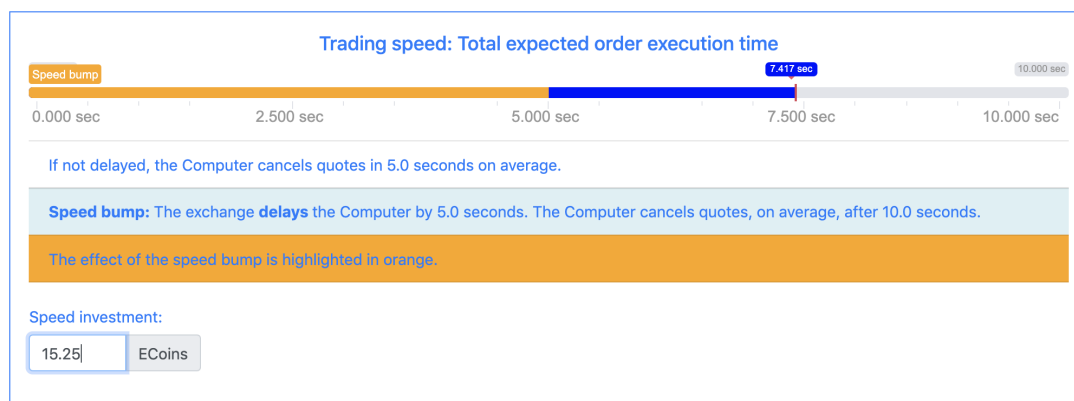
Trading speed: Total expected order execution time

Speed bump

7.417 sec

10.000 sec

0.000 sec
2.500 sec
5.000 sec
7.500 sec
10.000 sec

If not delayed, the Computer cancels quotes in 5.0 seconds on average.

**Speed bump:** The exchange **delays** the Computer by 5.0 seconds. The Computer cancels quotes, on average, after 10.0 seconds.

The effect of the speed bump is highlighted in orange.

Speed investment:

15.25

ECoins